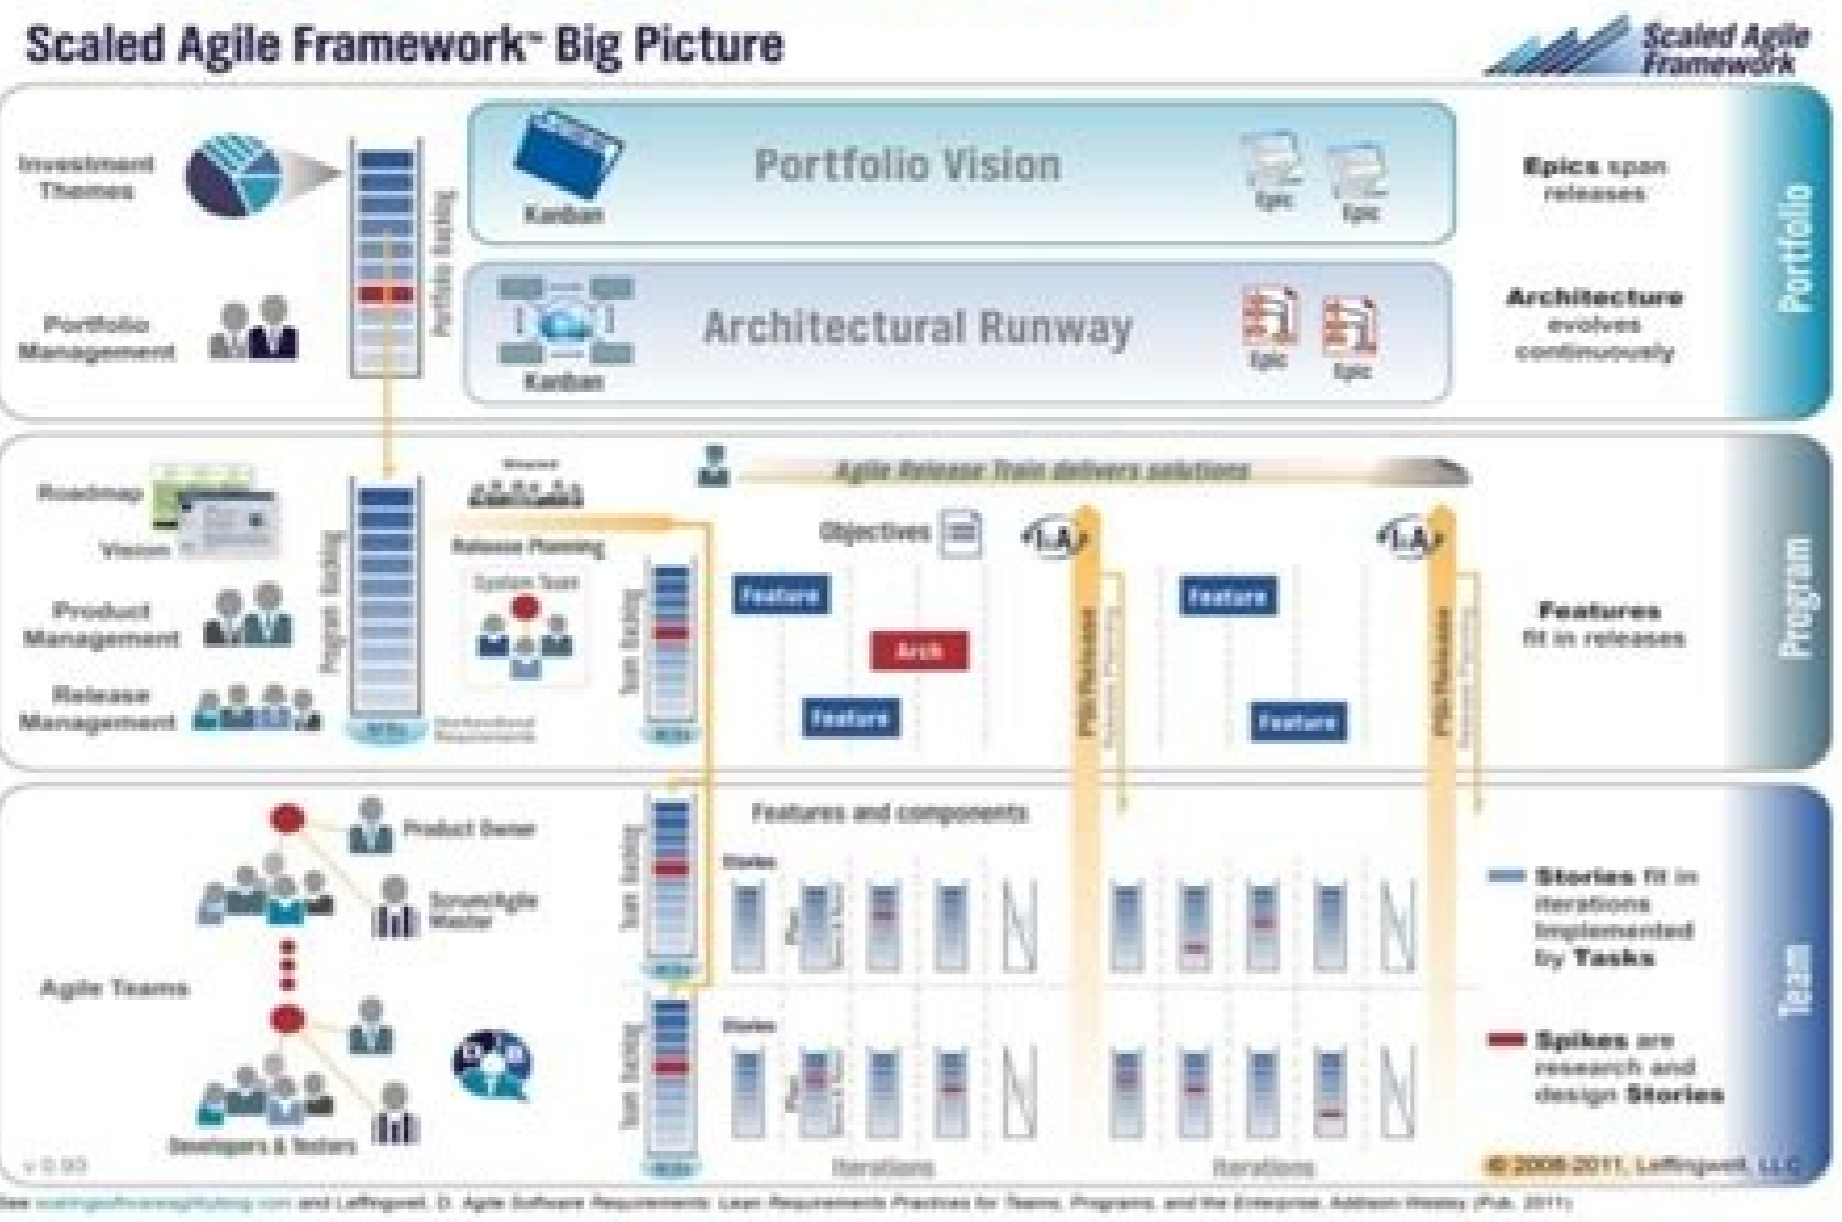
Scaled Agile Framework™ Big Picture

Scaled Agile Framework

Investment Themes

Portfolio Management

Portfolio Backlog

Kanban

Portfolio Vision

Epic Epic

Epics span releases

Kanban

Architectural Runway

Epic Epic

Architecture evolves continuously

Portfolio

Agile Release Train delivers solutions

Roadmap

Vision

Product Management

Release Management

Program Backlog

Nonfunctional Requirements

Release Planning

System Team

Team Backlog

Objectives

I A

I A

Feature

Arch

Feature

Feature

Feature

PSI/Release

PSI/Release

Features fit in releases

Program

Product Owner

Scrum/Agile Master

Agile Teams

Developers & Testers

Team Backlog

Team Backlog

Features and components

Stories

Stories

Stories fit in iterations implemented by Tasks

Spikes are research and design Stories

Team

v 0.93

Iterations

Iterations

© 2008-2011, Leffingwell, LLC

See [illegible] and Leffingwell, D. Agile Software Requirements: Lean Requirements Practices for Teams, Programs, and the Enterprise. Addison Wesley (Pub. 2011)